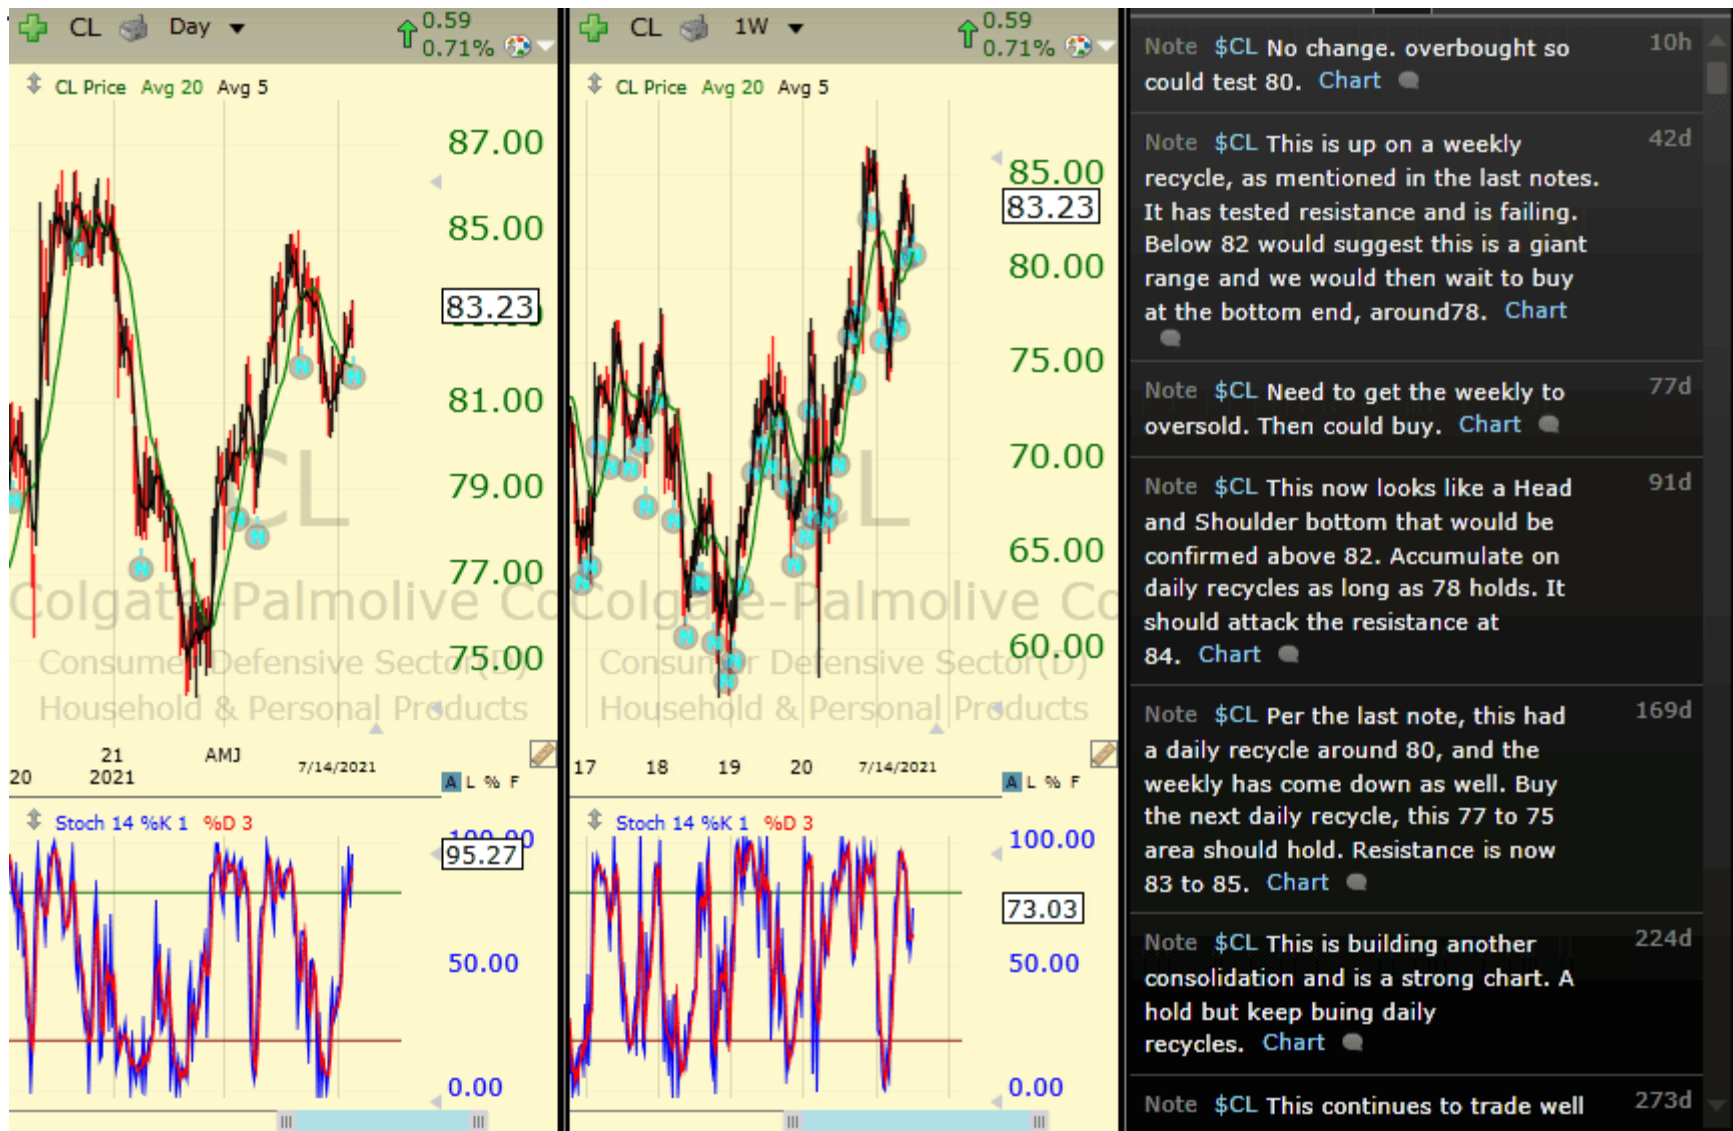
CL Day 0.59 0.71%

CL Price Avg 20 Avg 5

87.00
85.00
83.23
81.00
79.00
77.00
75.00

CL
Colgate-Palmolive Co
Consumer Defensive Sector(D)
Household & Personal Products

20 21 2021 AMJ 7/14/2021

A L % F

Stoch 14 %K 1 %D 3

100.00
95.27
50.00
0.00

CL 1W 0.59 0.71%

CL Price Avg 20 Avg 5

85.00
83.23
80.00
75.00
70.00
65.00
60.00

CL
Colgate-Palmolive Co
Consumer Defensive Sector(D)
Household & Personal Products

17 18 19 20 7/14/2021

A L % F

Stoch 14 %K 1 %D 3

100.00
73.03
50.00
0.00

Note $CL No change. overbought so could test 80. Chart 10h

Note $CL This is up on a weekly recycle, as mentioned in the last notes. It has tested resistance and is failing. Below 82 would suggest this is a giant range and we would then wait to buy at the bottom end, around78. Chart 42d

Note $CL Need to get the weekly to oversold. Then could buy. Chart 77d

Note $CL This now looks like a Head and Shoulder bottom that would be confirmed above 82. Accumulate on daily recycles as long as 78 holds. It should attack the resistance at 84. Chart 91d

Note $CL Per the last note, this had a daily recycle around 80, and the weekly has come down as well. Buy the next daily recycle, this 77 to 75 area should hold. Resistance is now 83 to 85. Chart 169d

Note $CL This is building another consolidation and is a strong chart. A hold but keep buing daily recycles. Chart 224d

Note $CL This continues to trade well 273d